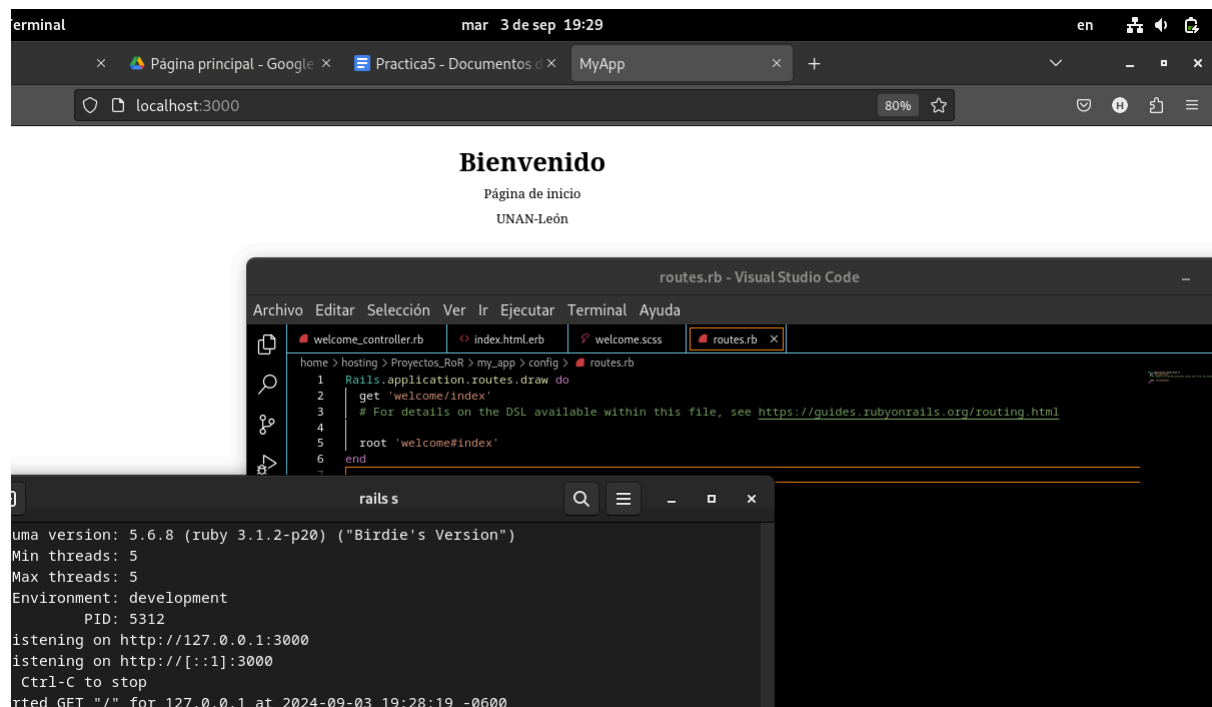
erminal mar 3 de sep 19:29 en

× Página principal - Google × Practica5 - Documentos d × MyApp × +

localhost:3000 80%

Bienvenido

Página de inicio

UNAN-León

routes.rb - Visual Studio Code

Archivo Editar Selección Ver Ir Ejecutar Terminal Ayuda

welcome_controller.rb index.html.erb welcome.scss routes.rb ×

home > hosting > Proyectos_RoR > my_app > config > routes.rb

1 Rails.application.routes.draw do
2 get 'welcome/index'
3 # For details on the DSL available within this file, see https://guides.rubyonrails.org/routing.html
4
5 root 'welcome#index'
6 end

rails s

uma version: 5.6.8 (ruby 3.1.2-p20) ("Birdie's Version")
Min threads: 5
Max threads: 5
Environment: development
PID: 5312
istening on http://127.0.0.1:3000
istening on http://[::1]:3000
Ctrl-C to stop
rted GET "/" for 127.0.0.1 at 2024-09-03 19:28:19 -0600